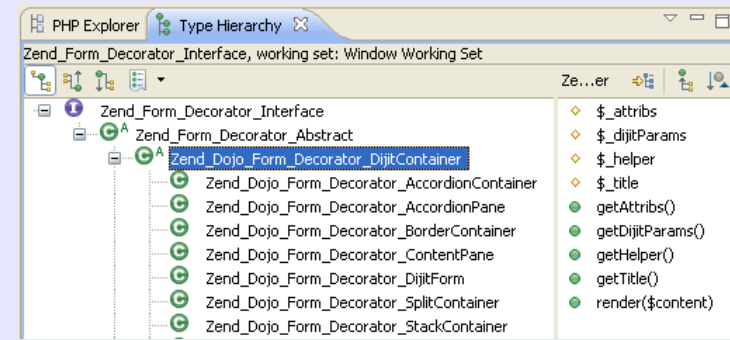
PHP Explorer | Type Hierarchy

Zend_Form_Decorator_Interface, working set: Window Working Set

Zend_Form_Decorator_Interface
Zend_Form_Decorator_Abstract
Zend_Dojo_Form_Decorator_DijitContainer
Zend_Dojo_Form_Decorator_AccordionContainer
Zend_Dojo_Form_Decorator_AccordionPane
Zend_Dojo_Form_Decorator_BorderContainer
Zend_Dojo_Form_Decorator_ContentPane
Zend_Dojo_Form_Decorator_DijitForm
Zend_Dojo_Form_Decorator_SplitContainer
Zend_Dojo_Form_Decorator_StackContainer

Ze...er

$_attribs
$_dijitParams
$_helper
$_title
getAttribs()
getDijitParams()
getHelper()
getTitle()
render($content)